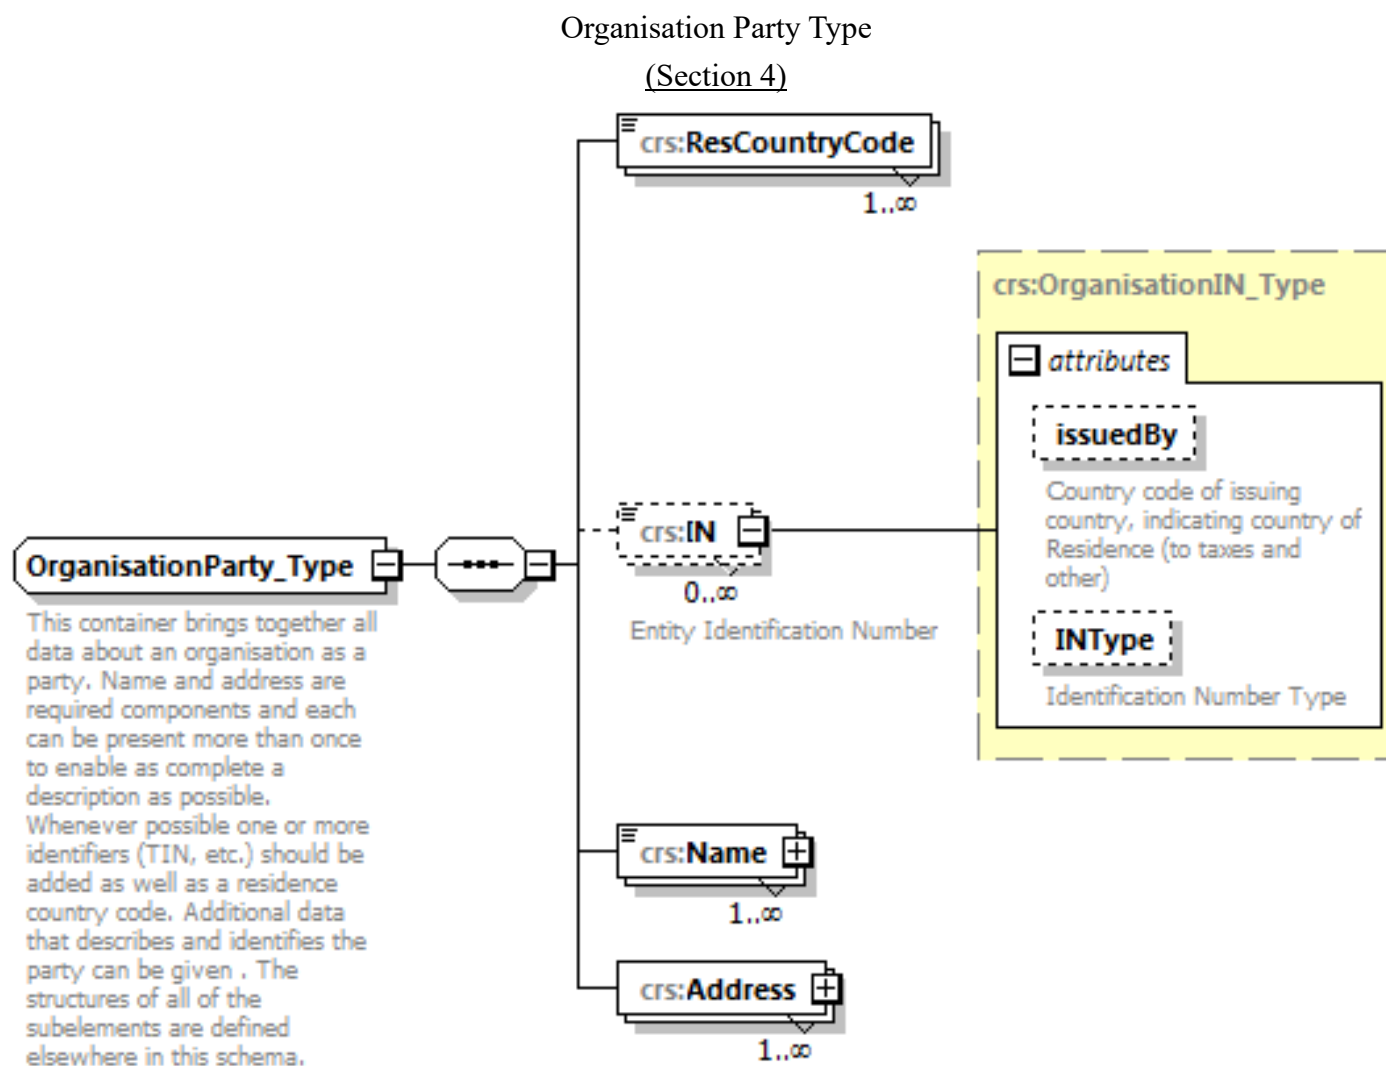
Organisation Party Type

(Section 4)

crs:ResCountryCode

1..∞

crs:OrganisationIN_Type

attributes

issuedBy

Country code of issuing country, indicating country of Residence (to taxes and other)

INType

Identification Number Type

OrganisationParty_Type

This container brings together all data about an organisation as a party. Name and address are required components and each can be present more than once to enable as complete a description as possible. Whenever possible one or more identifiers (TIN, etc.) should be added as well as a residence country code. Additional data that describes and identifies the party can be given . The structures of all of the subelements are defined elsewhere in this schema.

crs:IN

0..∞

Entity Identification Number

crs:Name

1..∞

crs:Address

1..∞